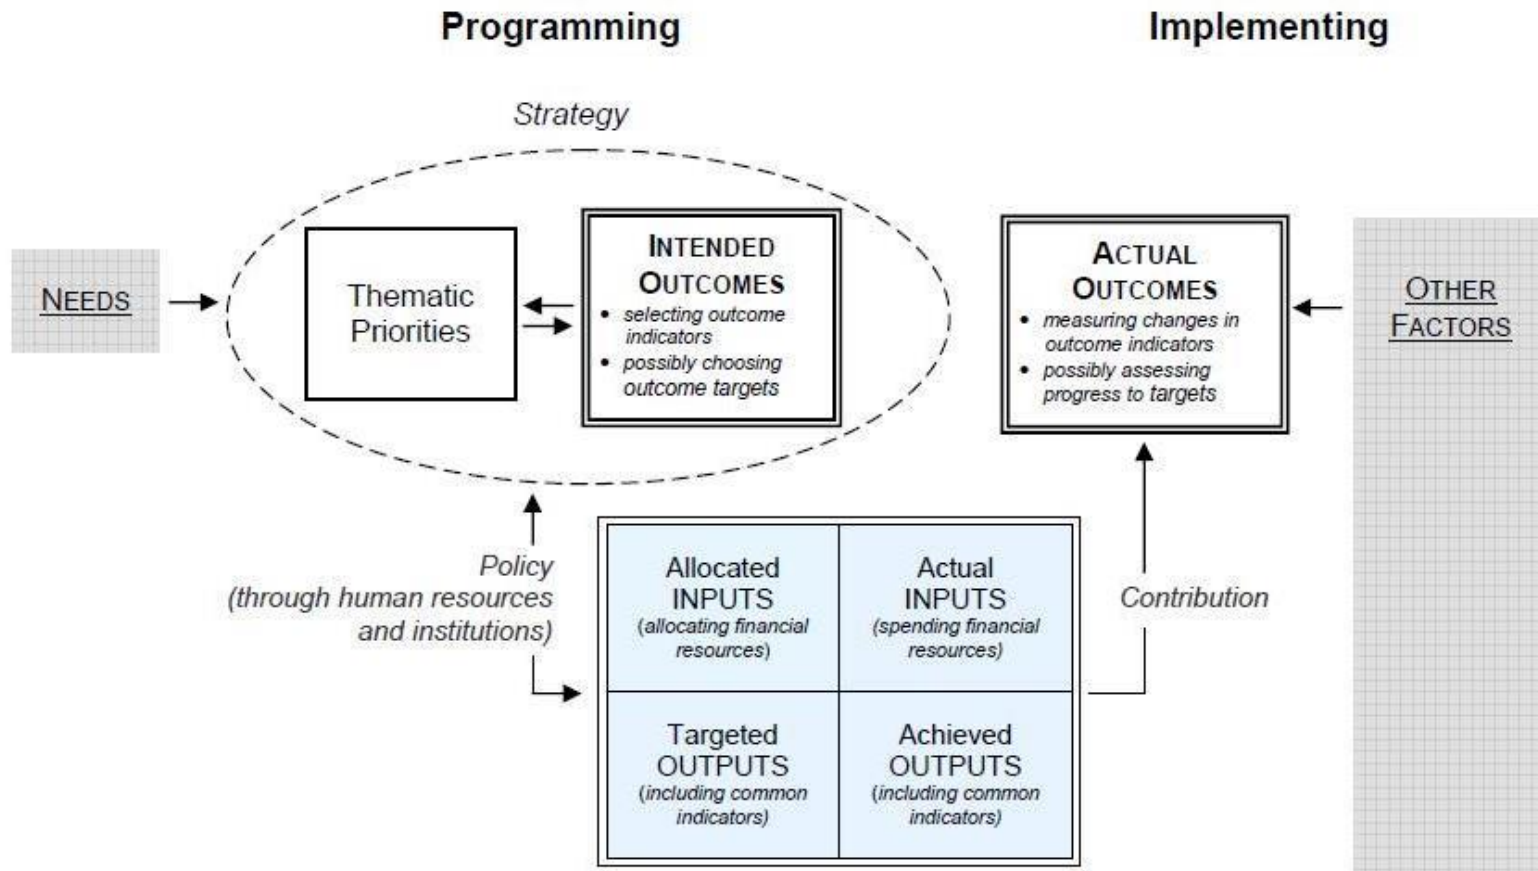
Programming

Implementing

Strategy

NEEDS

Thematic Priorities

INTENDED OUTCOMES
• selecting outcome indicators
• possibly choosing outcome targets

ACTUAL OUTCOMES
• measuring changes in outcome indicators
• possibly assessing progress to targets

OTHER FACTORS

Policy (through human resources and institutions)

| Allocated INPUTS (allocating financial resources) | Actual INPUTS (spending financial resources) |
|---|---|
| Targeted OUTPUTS (including common indicators) | Achieved OUTPUTS (including common indicators) |

Contribution